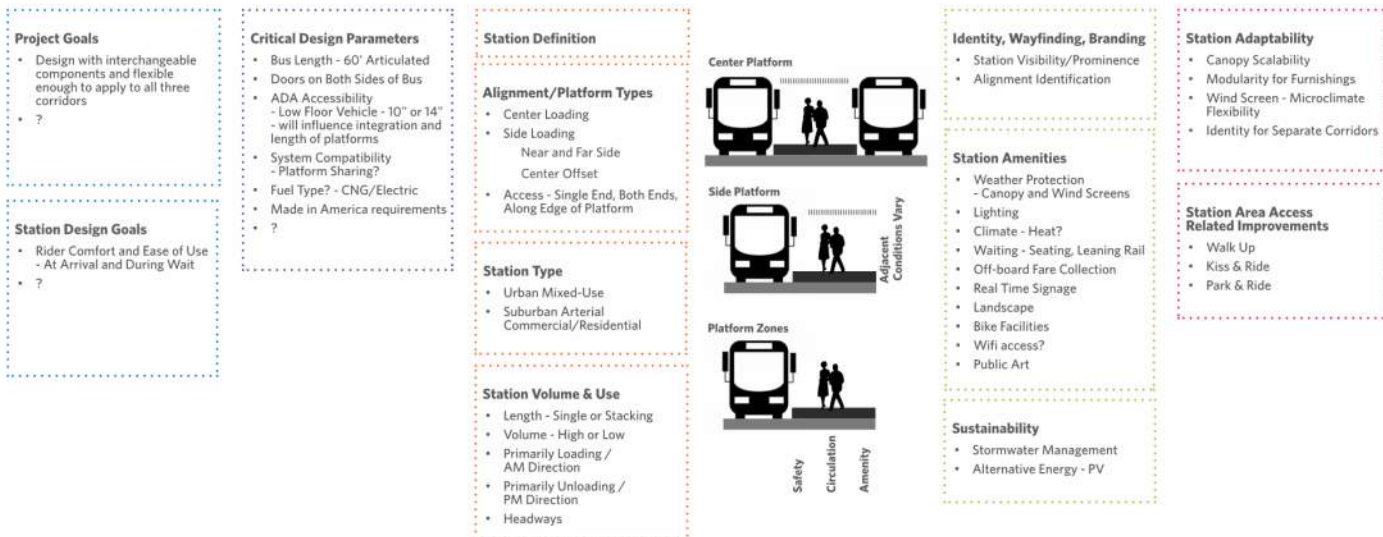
**Project Goals**
- Design with interchangeable components and flexible enough to apply to all three corridors
- ?

**Station Design Goals**
- Rider Comfort and Ease of Use - At Arrival and During Wait
- ?

**Critical Design Parameters**
- Bus Length - 60' Articulated
- Doors on Both Sides of Bus
- ADA Accessibility - Low Floor Vehicle - 10" or 14" - will influence integration and length of platforms
- System Compatibility - Platform Sharing?
- Fuel Type? - CNG/Electric
- Made in America requirements
- ?

**Station Definition**

**Alignment/Platform Types**
- Center Loading
- Side Loading
  Near and Far Side
  Center Offset
- Access - Single End, Both Ends, Along Edge of Platform

**Station Type**
- Urban Mixed-Use
- Suburban Arterial Commercial/Residential

**Station Volume & Use**
- Length - Single or Stacking
- Volume - High or Low
- Primarily Loading / AM Direction
- Primarily Unloading / PM Direction
- Headways

Center Platform

Side Platform

Adjacent Conditions Vary

Platform Zones

Safety

Circulation

Amenity

**Identity, Wayfinding, Branding**
- Station Visibility/Prominence
- Alignment Identification

**Station Amenities**
- Weather Protection - Canopy and Wind Screens
- Lighting
- Climate - Heat?
- Waiting - Seating, Leaning Rail
- Off-board Fare Collection
- Real Time Signage
- Landscape
- Bike Facilities
- Wifi access?
- Public Art

**Sustainability**
- Stormwater Management
- Alternative Energy - PV

**Station Adaptability**
- Canopy Scalability
- Modularity for Furnishings
- Wind Screen - Microclimate Flexibility
- Identity for Separate Corridors

**Station Area Access Related Improvements**
- Walk Up
- Kiss & Ride
- Park & Ride